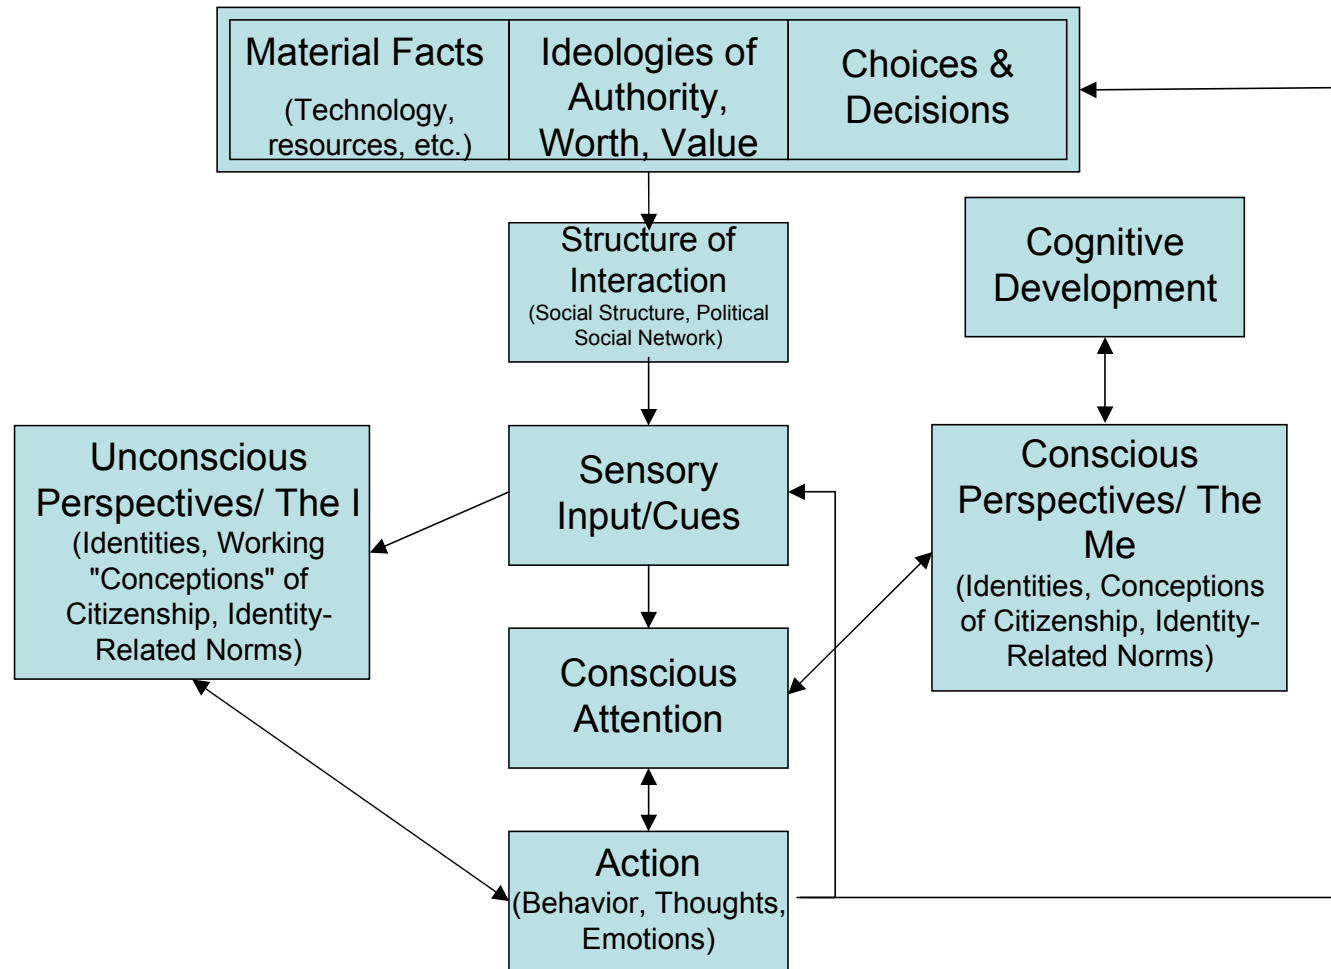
Material Facts
(Technology, resources, etc.)

Ideologies of Authority, Worth, Value

Choices & Decisions

Structure of Interaction
(Social Structure, Political Social Network)

Cognitive Development

Unconscious Perspectives/ The I
(Identities, Working "Conceptions" of Citizenship, Identity-Related Norms)

Sensory Input/Cues

Conscious Perspectives/ The Me
(Identities, Conceptions of Citizenship, Identity-Related Norms)

Conscious Attention

Action
(Behavior, Thoughts, Emotions)